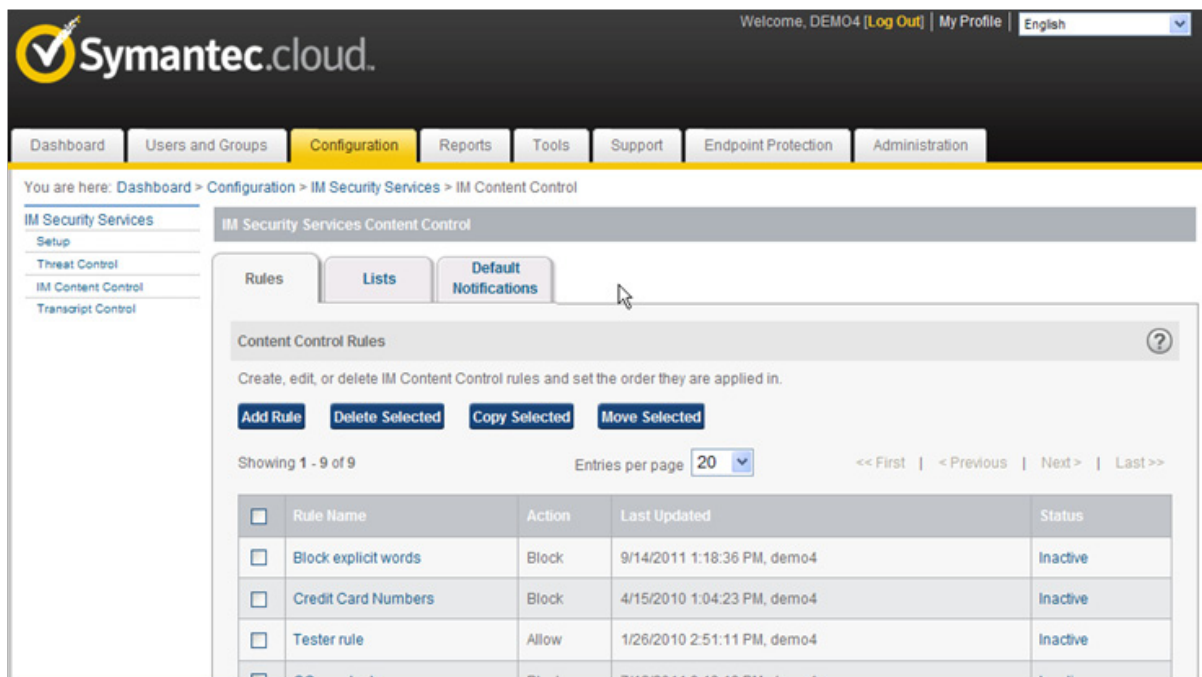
Symantec.cloud.

Welcome, DEMO4 [Log Out] | My Profile | English

Dashboard | Users and Groups | Configuration | Reports | Tools | Support | Endpoint Protection | Administration

You are here: Dashboard > Configuration > IM Security Services > IM Content Control

IM Security Services
Setup
Threat Control
IM Content Control
Transcript Control

IM Security Services Content Control

Rules | Lists | Default Notifications

Content Control Rules

?

Create, edit, or delete IM Content Control rules and set the order they are applied in.

Add Rule | Delete Selected | Copy Selected | Move Selected

Showing 1 - 9 of 9

Entries per page 20

<< First | < Previous | Next > | Last >>

| | Rule Name | Action | Last Updated | Status |
|---|---|---|---|---|
| ☐ | Block explicit words | Block | 9/14/2011 1:18:36 PM, demo4 | Inactive |
| ☐ | Credit Card Numbers | Block | 4/15/2010 1:04:23 PM, demo4 | Inactive |
| ☐ | Tester rule | Allow | 1/26/2010 2:51:11 PM, demo4 | Inactive |
| ☐ | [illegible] | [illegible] | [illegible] | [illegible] |